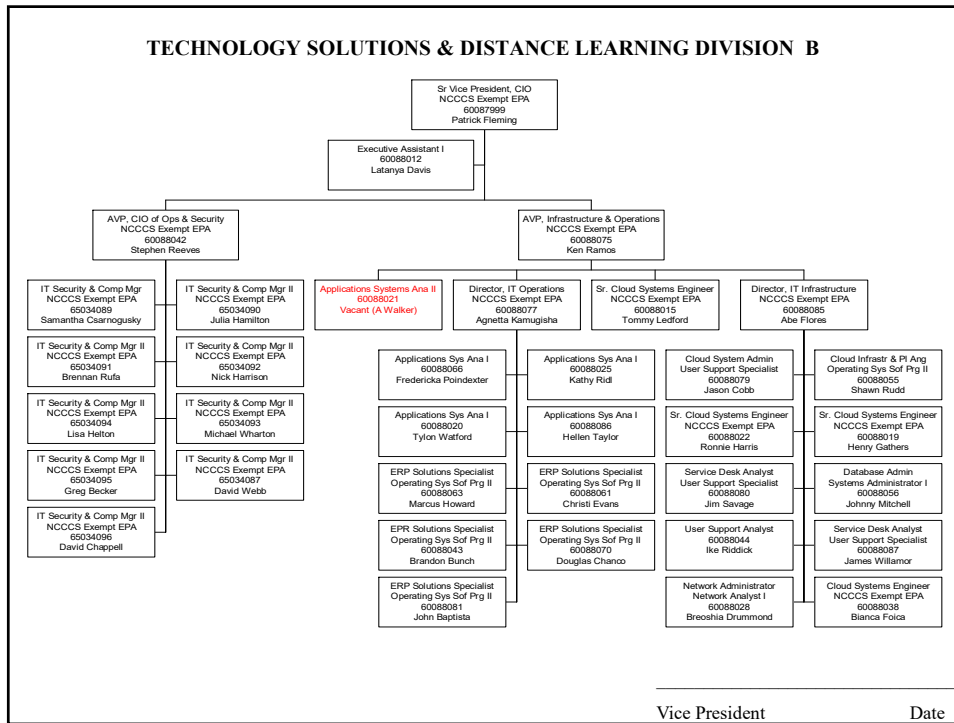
TECHNOLOGY SOLUTIONS & DISTANCE LEARNING DIVISION B

Sr Vice President, CIO
NCCCS Exempt EPA
60087999
Patrick Fleming

Executive Assistant I
60088012
Latanya Davis

AVP, CIO of Ops & Security
NCCCS Exempt EPA
60088042
Stephen Reeves

AVP, Infrastructure & Operations
NCCCS Exempt EPA
60088075
Ken Ramos

IT Security & Comp Mgr
NCCCS Exempt EPA
65034089
Samantha Csarnogusky

IT Security & Comp Mgr II
NCCCS Exempt EPA
65034090
Julia Hamilton

IT Security & Comp Mgr II
NCCCS Exempt EPA
65034091
Brennan Rufa

IT Security & Comp Mgr II
NCCCS Exempt EPA
65034092
Nick Harrison

IT Security & Comp Mgr II
NCCCS Exempt EPA
65034094
Lisa Helton

IT Security & Comp Mgr II
NCCCS Exempt EPA
65034093
Michael Wharton

IT Security & Comp Mgr II
NCCCS Exempt EPA
65034095
Greg Becker

IT Security & Comp Mgr II
NCCCS Exempt EPA
65034087
David Webb

IT Security & Comp Mgr II
NCCCS Exempt EPA
65034096
David Chappell

Applications Systems Ana II
60088021
Vacant (A Walker)

Director, IT Operations
NCCCS Exempt EPA
60088077
Agnetta Kamugisha

Sr. Cloud Systems Engineer
NCCCS Exempt EPA
60088015
Tommy Ledford

Director, IT Infrastructure
NCCCS Exempt EPA
60088085
Abe Flores

Applications Sys Ana I
60088066
Fredericka Poindexter

Applications Sys Ana I
60088025
Kathy Ridl

Applications Sys Ana I
60088020
Tylon Watford

Applications Sys Ana I
60088086
Hellen Taylor

ERP Solutions Specialist
Operating Sys Sof Prg II
60088063
Marcus Howard

ERP Solutions Specialist
Operating Sys Sof Prg II
60088061
Christi Evans

EPR Solutions Specialist
Operating Sys Sof Prg II
60088043
Brandon Bunch

ERP Solutions Specialist
Operating Sys Sof Prg II
60088070
Douglas Chanco

ERP Solutions Specialist
Operating Sys Sof Prg II
60088081
John Baptista

Cloud System Admin
User Support Specialist
60088079
Jason Cobb

Cloud Infrastr & Pl Ang
Operating Sys Sof Prg II
60088055
Shawn Rudd

Sr. Cloud Systems Engineer
NCCCS Exempt EPA
60088022
Ronnie Harris

Sr. Cloud Systems Engineer
NCCCS Exempt EPA
60088019
Henry Gathers

Service Desk Analyst
User Support Specialist
60088080
Jim Savage

Database Admin
Systems Administrator I
60088056
Johnny Mitchell

User Support Analyst
60088044
Ike Riddick

Service Desk Analyst
User Support Specialist
60088087
James Willamor

Network Administrator
Network Analyst I
60088028
Breoshia Drummond

Cloud Systems Engineer
NCCCS Exempt EPA
60088038
Bianca Foica

Vice President Date